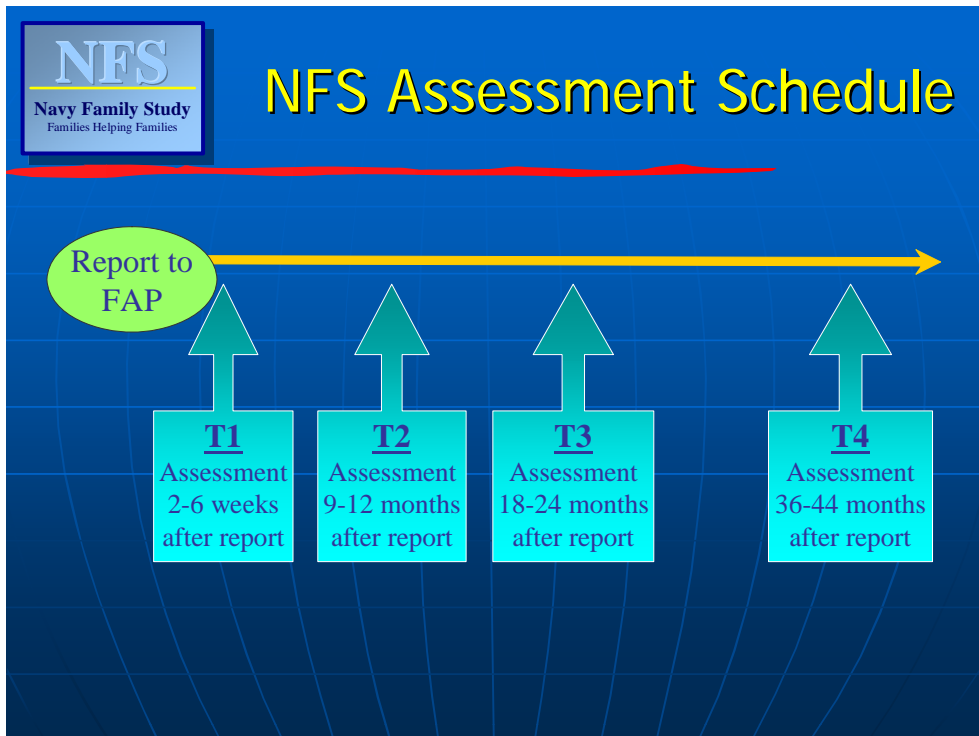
NFS
Navy Family Study
Families Helping Families

NFS Assessment Schedule

Report to FAP

T1
Assessment 2-6 weeks after report

T2
Assessment 9-12 months after report

T3
Assessment 18-24 months after report

T4
Assessment 36-44 months after report